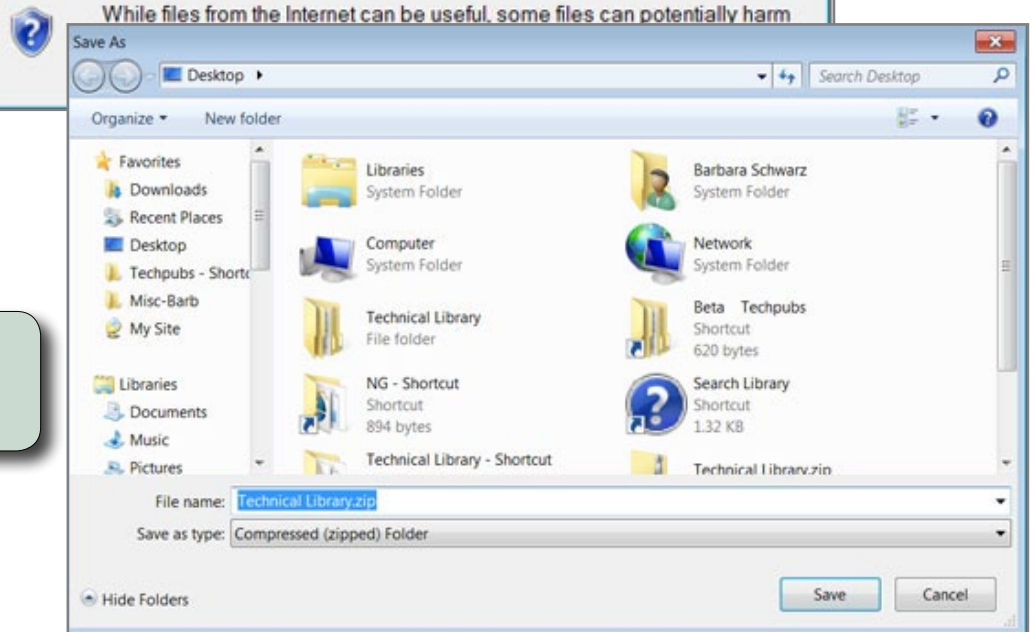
While files from the Internet can be useful, some files can potentially harm

Save As

Desktop ▸

Search Desktop

Organize ▾ New folder

Favorites
Downloads
Recent Places
Desktop
Techpubs - Shortc
Misc-Barb
My Site

Libraries
Documents
Music
Pictures

Libraries
System Folder

Barbara Schwarz
System Folder

Computer
System Folder

Network
System Folder

Technical Library
File folder

Beta Techpubs
Shortcut
620 bytes

NG - Shortcut
Shortcut
894 bytes

Search Library
Shortcut
1.32 KB

Technical Library - Shortcut

Technical Library.zip

File name: Technical Library.zip

Save as type: Compressed (zipped) Folder

Hide Folders

Save

Cancel